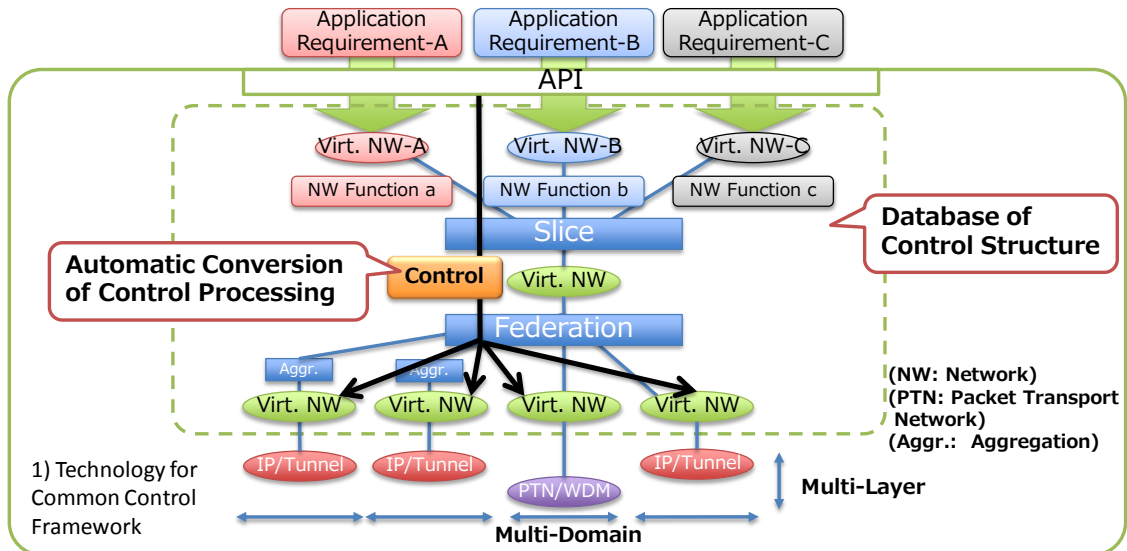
Application Requirement-A

Application Requirement-B

Application Requirement-C

API

Virt. NW-A

Virt. NW-B

Virt. NW-C

NW Function a

NW Function b

NW Function c

Database of Control Structure

Slice

Automatic Conversion of Control Processing

Control

Virt. NW

Federation

Aggr.

Aggr.

Virt. NW

Virt. NW

Virt. NW

Virt. NW

(NW: Network)
(PTN: Packet Transport Network)
(Aggr.: Aggregation)

IP/Tunnel

IP/Tunnel

IP/Tunnel

PTN/WDM

1) Technology for Common Control Framework

Multi-Layer

Multi-Domain